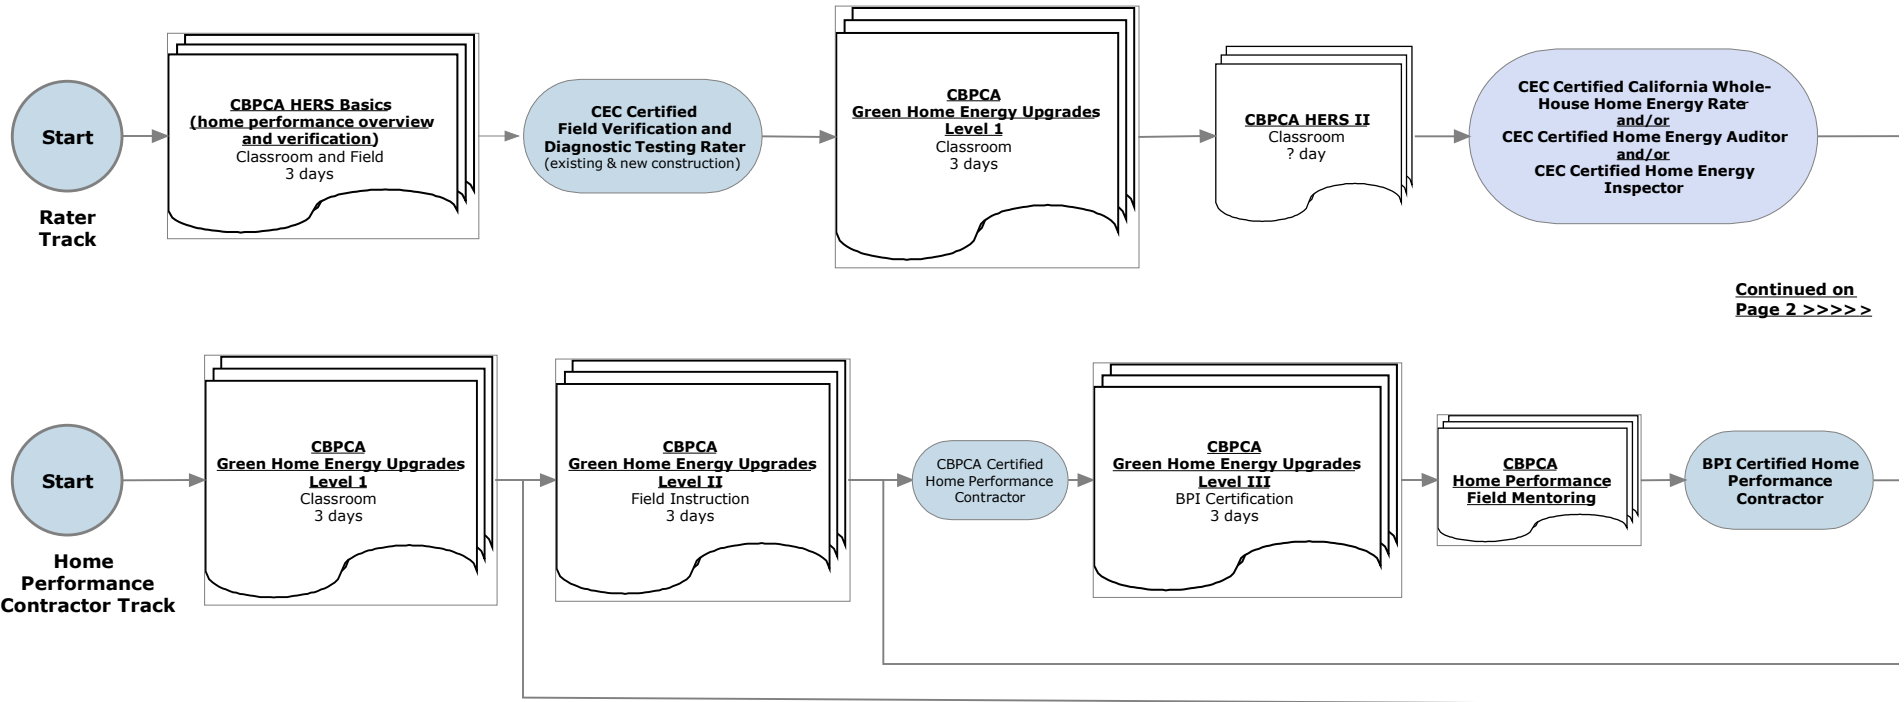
Start

Rater Track

CBPCA HERS Basics
(home performance overview and verification)
Classroom and Field
3 days

CEC Certified
Field Verification and Diagnostic Testing Rater
(existing & new construction)

CBPCA
Green Home Energy Upgrades
Level 1
Classroom
3 days

CBPCA HERS II
Classroom
? day

CEC Certified California Whole-House Home Energy Rater
and/or
CEC Certified Home Energy Auditor
and/or
CEC Certified Home Energy Inspector

Continued on Page 2 >>>>>

Start

Home Performance Contractor Track

CBPCA
Green Home Energy Upgrades
Level 1
Classroom
3 days

CBPCA
Green Home Energy Upgrades
Level II
Field Instruction
3 days

CBPCA Certified Home Performance Contractor

CBPCA
Green Home Energy Upgrades
Level III
BPI Certification
3 days

CBPCA
Home Performance
Field Mentoring

BPI Certified Home Performance Contractor